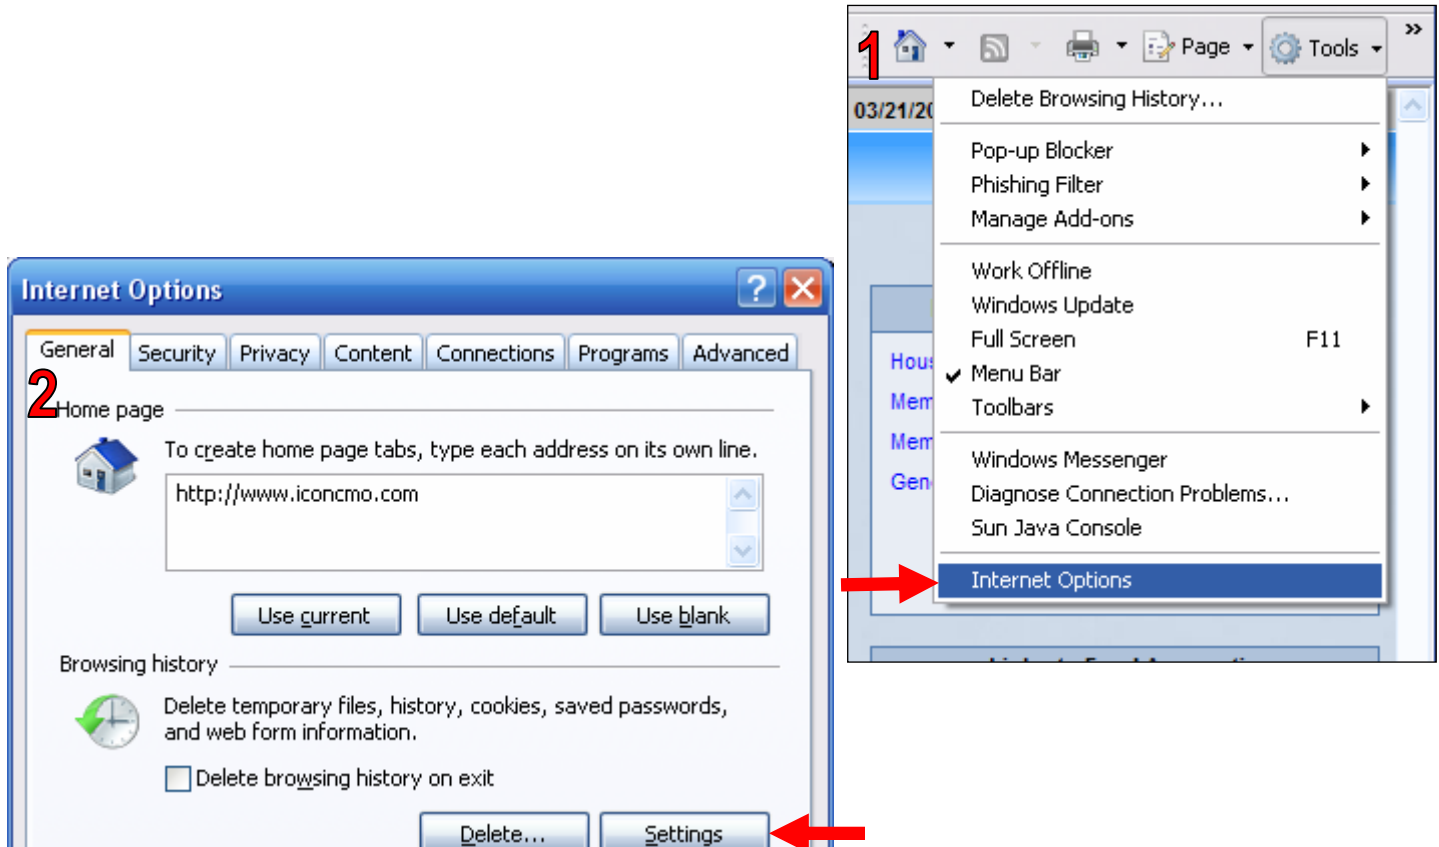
1

Page Tools »

03/21/20

Delete Browsing History...

Pop-up Blocker
Phishing Filter
Manage Add-ons

Work Offline
Windows Update
Full Screen F11
Menu Bar
Toolbars

Windows Messenger
Diagnose Connection Problems...
Sun Java Console

Internet Options

Hous
Mem
Mem
Gen

Internet Options

General Security Privacy Content Connections Programs Advanced

2

Home page

To create home page tabs, type each address on its own line.

http://www.iconcmo.com

Use current Use default Use blank

Browsing history

Delete temporary files, history, cookies, saved passwords, and web form information.

Delete browsing history on exit

Delete... Settings